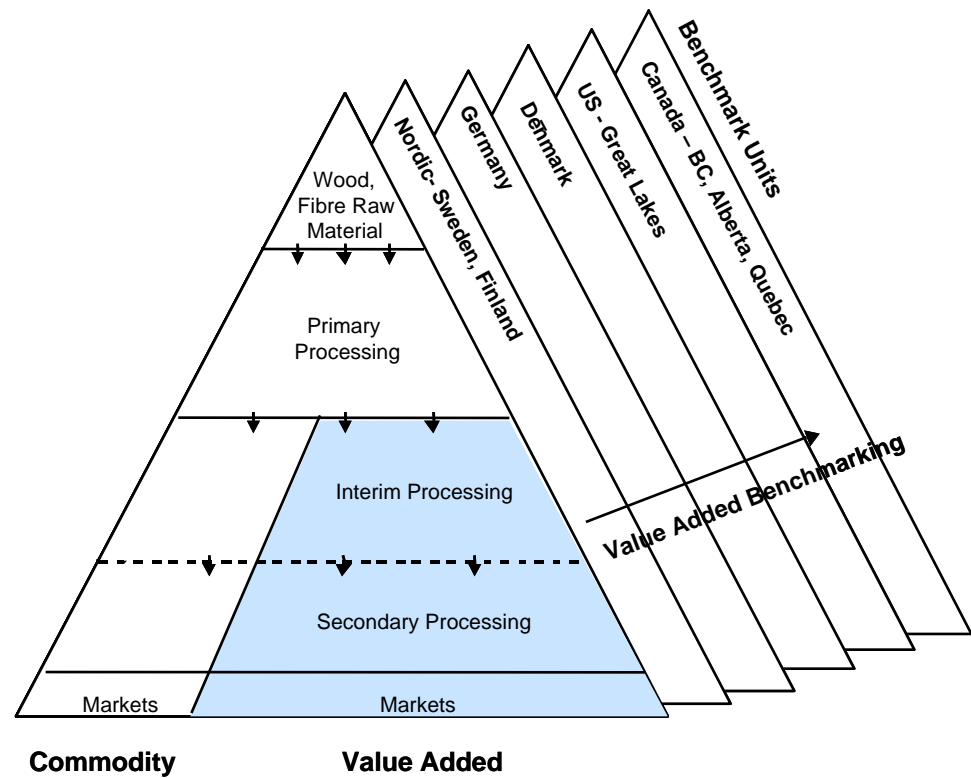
Benchmark Units
Canada – BC, Alberta, Quebec
US - Great Lakes
Denmark
Germany
Nordic- Sweden, Finland

Wood, Fibre Raw Material

Primary Processing

Interim Processing

Secondary Processing

Markets

Markets

Value Added Benchmarking

Commodity

Value Added